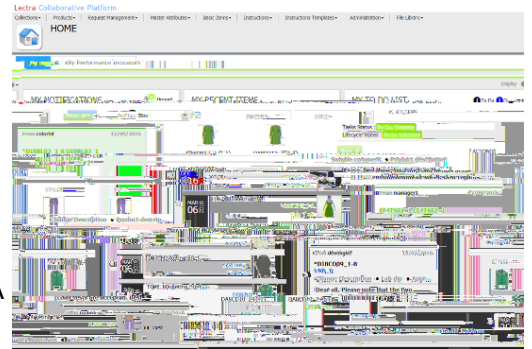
Lectra Collaborative Platform

Collections▾ | Products▾ | Request Management▾ | Master Attributes▾ | Basic Items▾ | Instructions▾ | Instructions Templates▾ | Administration▾ | File Library▾

HOME

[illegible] Performance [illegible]

MY NOTIFICATIONS

MY RECENT ITEMS

MY TO DO LIST

From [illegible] 12/09/2016

Task Status: To Do, Ongoing

Lifecycle Status: In Development

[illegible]

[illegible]

06

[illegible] manager

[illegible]

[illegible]

From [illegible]

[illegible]

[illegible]

Great all, Please note that the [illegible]

06

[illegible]

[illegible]

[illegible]